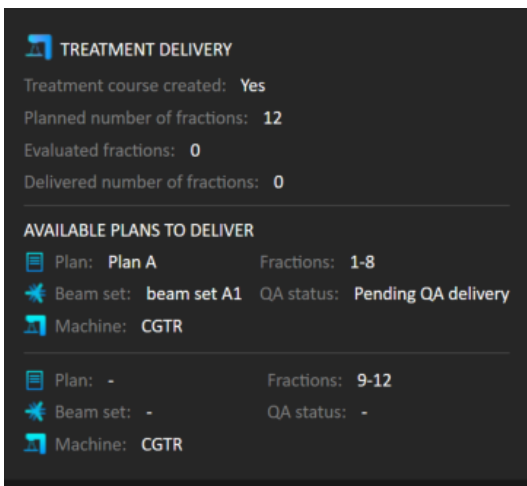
TREATMENT DELIVERY

Treatment course created: Yes

Planned number of fractions: 12

Evaluated fractions: 0

Delivered number of fractions: 0

AVAILABLE PLANS TO DELIVER

Plan: Plan A

Fractions: 1-8

Beam set: beam set A1

QA status: Pending QA delivery

Machine: CGTR

Plan: -

Fractions: 9-12

Beam set: -

QA status: -

Machine: CGTR